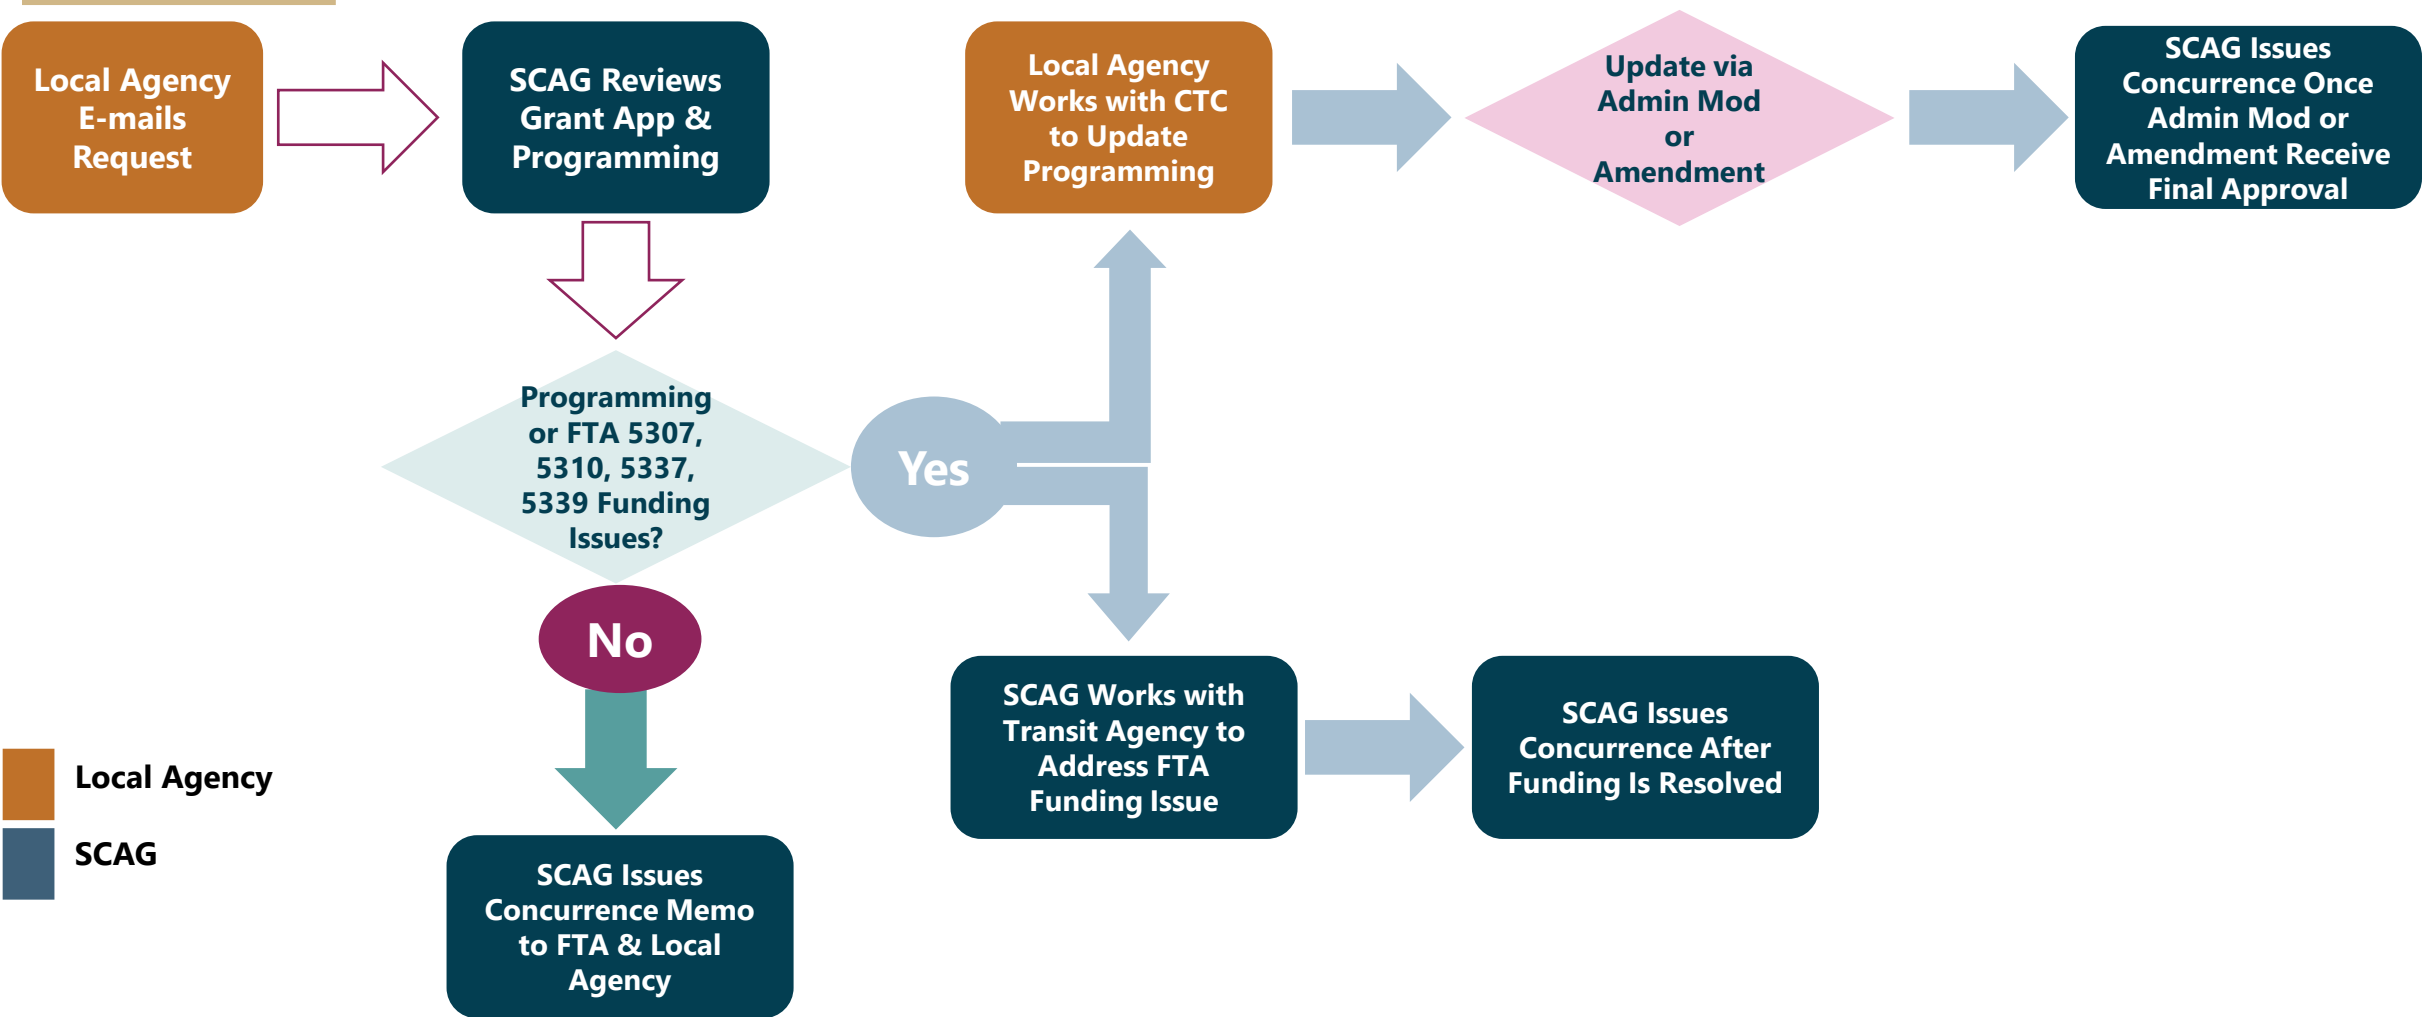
Local Agency E-mails Request

SCAG Reviews Grant App & Programming

Local Agency Works with CTC to Update Programming

Update via Admin Mod or Amendment

SCAG Issues Concurrence Once Admin Mod or Amendment Receive Final Approval

Programming or FTA 5307, 5310, 5337, 5339 Funding Issues?

Yes

No

SCAG Works with Transit Agency to Address FTA Funding Issue

SCAG Issues Concurrence After Funding Is Resolved

SCAG Issues Concurrence Memo to FTA & Local Agency

Local Agency

SCAG